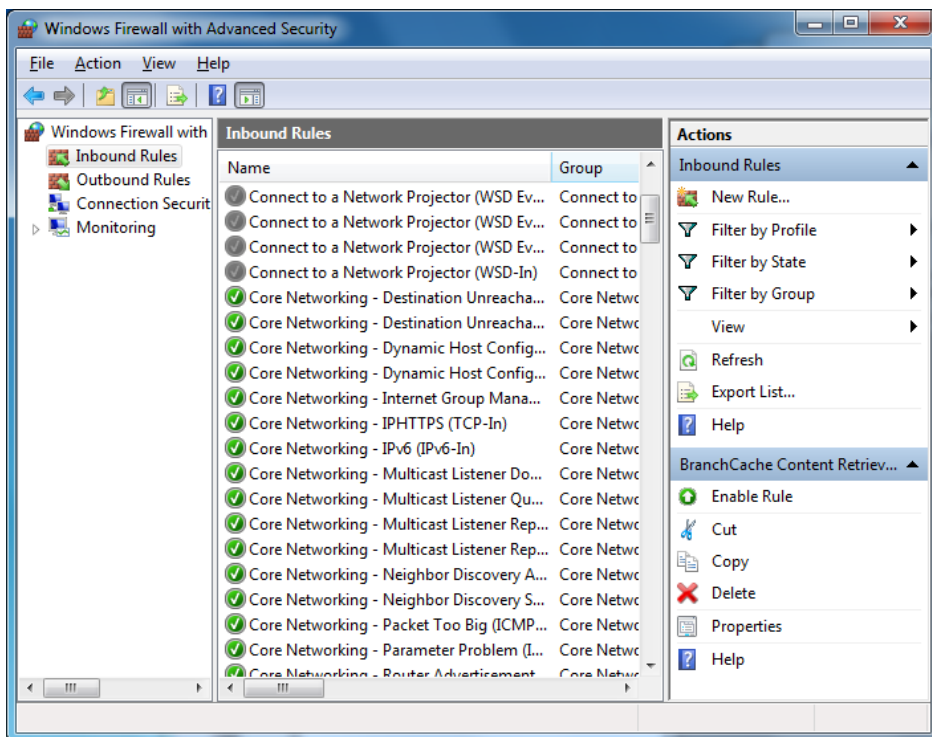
Windows Firewall with Advanced Security

File Action View Help

Windows Firewall with
Inbound Rules
Outbound Rules
Connection Securit
Monitoring

Inbound Rules

| Name | Group |
|---|---|
| Connect to a Network Projector (WSD Ev... | Connect to |
| Connect to a Network Projector (WSD Ev... | Connect to |
| Connect to a Network Projector (WSD Ev... | Connect to |
| Connect to a Network Projector (WSD-In) | Connect to |
| Core Networking - Destination Unreacha... | Core Netwo |
| Core Networking - Destination Unreacha... | Core Netwo |
| Core Networking - Dynamic Host Config... | Core Netwo |
| Core Networking - Dynamic Host Config... | Core Netwo |
| Core Networking - Internet Group Mana... | Core Netwo |
| Core Networking - IPHTTPS (TCP-In) | Core Netwo |
| Core Networking - IPv6 (IPv6-In) | Core Netwo |
| Core Networking - Multicast Listener Do... | Core Netwo |
| Core Networking - Multicast Listener Qu... | Core Netwo |
| Core Networking - Multicast Listener Rep... | Core Netwo |
| Core Networking - Multicast Listener Rep... | Core Netwo |
| Core Networking - Neighbor Discovery A... | Core Netwo |
| Core Networking - Neighbor Discovery S... | Core Netwo |
| Core Networking - Packet Too Big (ICMP... | Core Netwo |
| Core Networking - Parameter Problem (I... | Core Netwo |
| Core Networking - Router Advertisement | Core Netwo |

Actions
Inbound Rules
New Rule...
Filter by Profile
Filter by State
Filter by Group
View
Refresh
Export List...
Help
BranchCache Content Retriev...
Enable Rule
Cut
Copy
Delete
Properties
Help